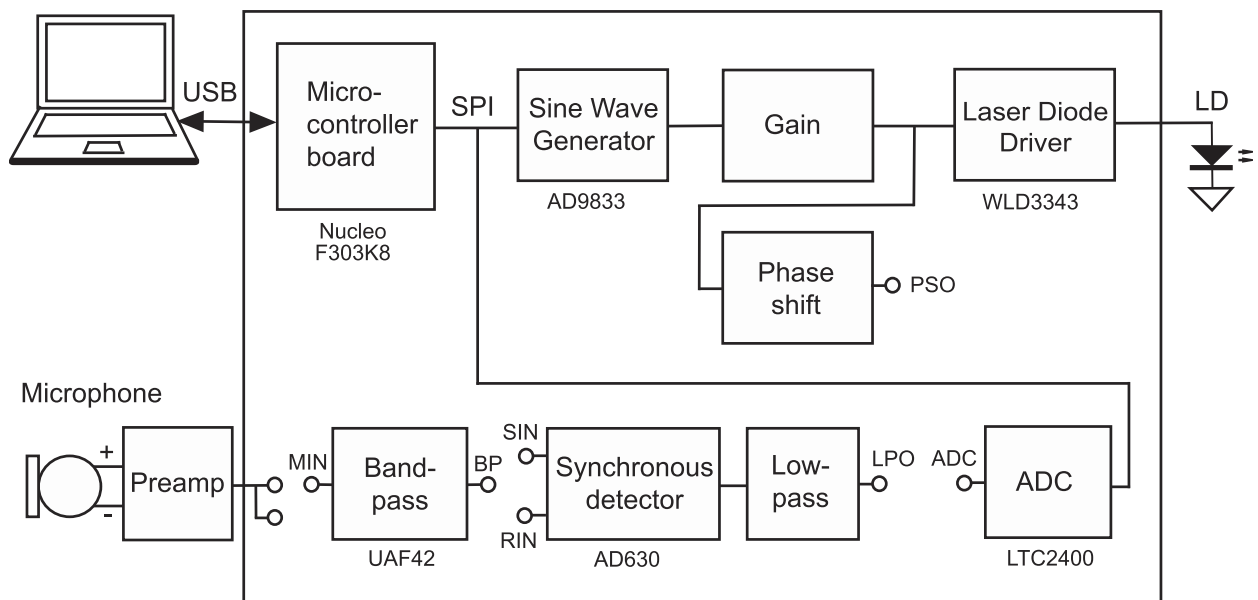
USB

Micro-controller board

Nucleo F303K8

SPI

Sine Wave Generator

AD9833

Gain

Laser Diode Driver

WLD3343

LD

Phase shift

PSO

Microphone

+

-

Preamp

MIN

Band-pass

UAF42

BP

SIN

RIN

Synchronous detector

AD630

Low-pass

LPO

ADC

ADC

LTC2400